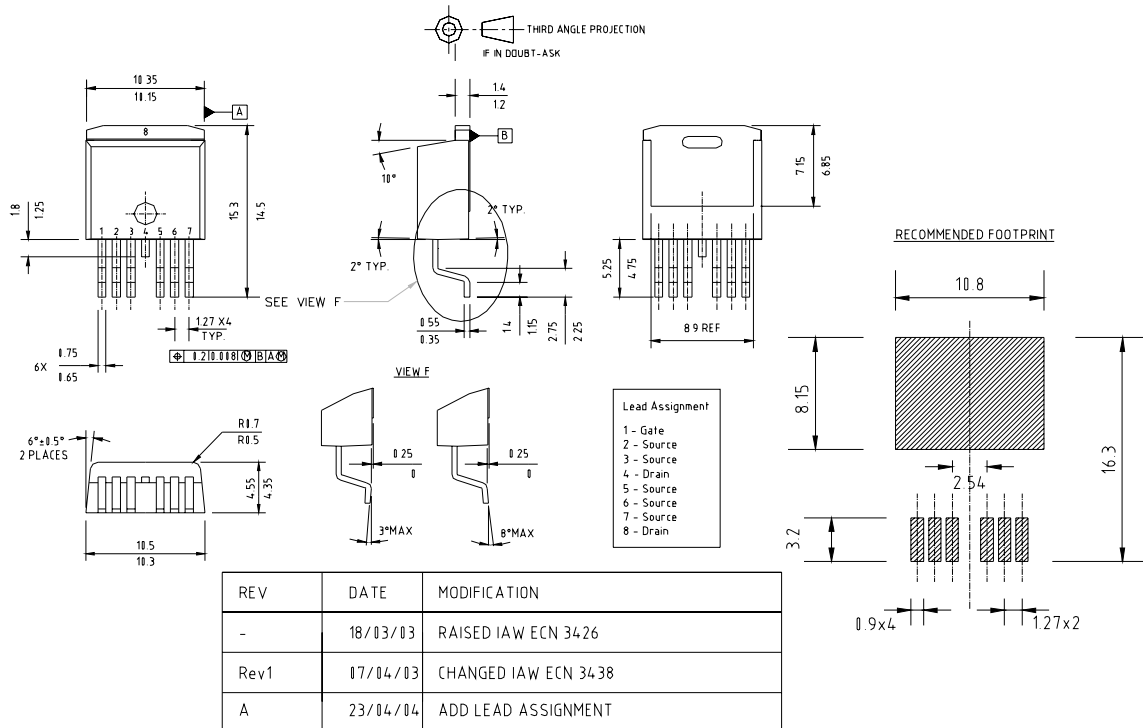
THIRD ANGLE PROJECTION
IF IN DOUBT-ASK

10.35
10.15
A
8
1.8
1.25
15.3
14.5
1 2 3 4 5 6 7
SEE VIEW F
1.27 X4
TYP.
6X 0.75
0.65
⊕ 0.2 0.008 Ⓜ B A Ⓜ

1.4
1.2
B
10°
2° TYP.
2° TYP.
0.55
0.35
1.4
1.15
2.75
2.25

7.15
6.85
5.25
4.75
8.9 REF

RECOMMENDED FOOTPRINT
10.8
8.15
16.3
2.54
3.2
0.9x4
1.27x2

6°±0.5°
2 PLACES
R0.7
R0.5
4.55
4.35
10.5
10.3

VIEW F
0.25
0
3°MAX
0.25
0
8°MAX

Lead Assignment
1 - Gate
2 - Source
3 - Source
4 - Drain
5 - Source
6 - Source
7 - Source
8 - Drain

| REV | DATE | MODIFICATION |
|---|---|---|
| - | 18/03/03 | RAISED IAW ECN 3426 |
| Rev1 | 07/04/03 | CHANGED IAW ECN 3438 |
| A | 23/04/04 | ADD LEAD ASSIGNMENT |